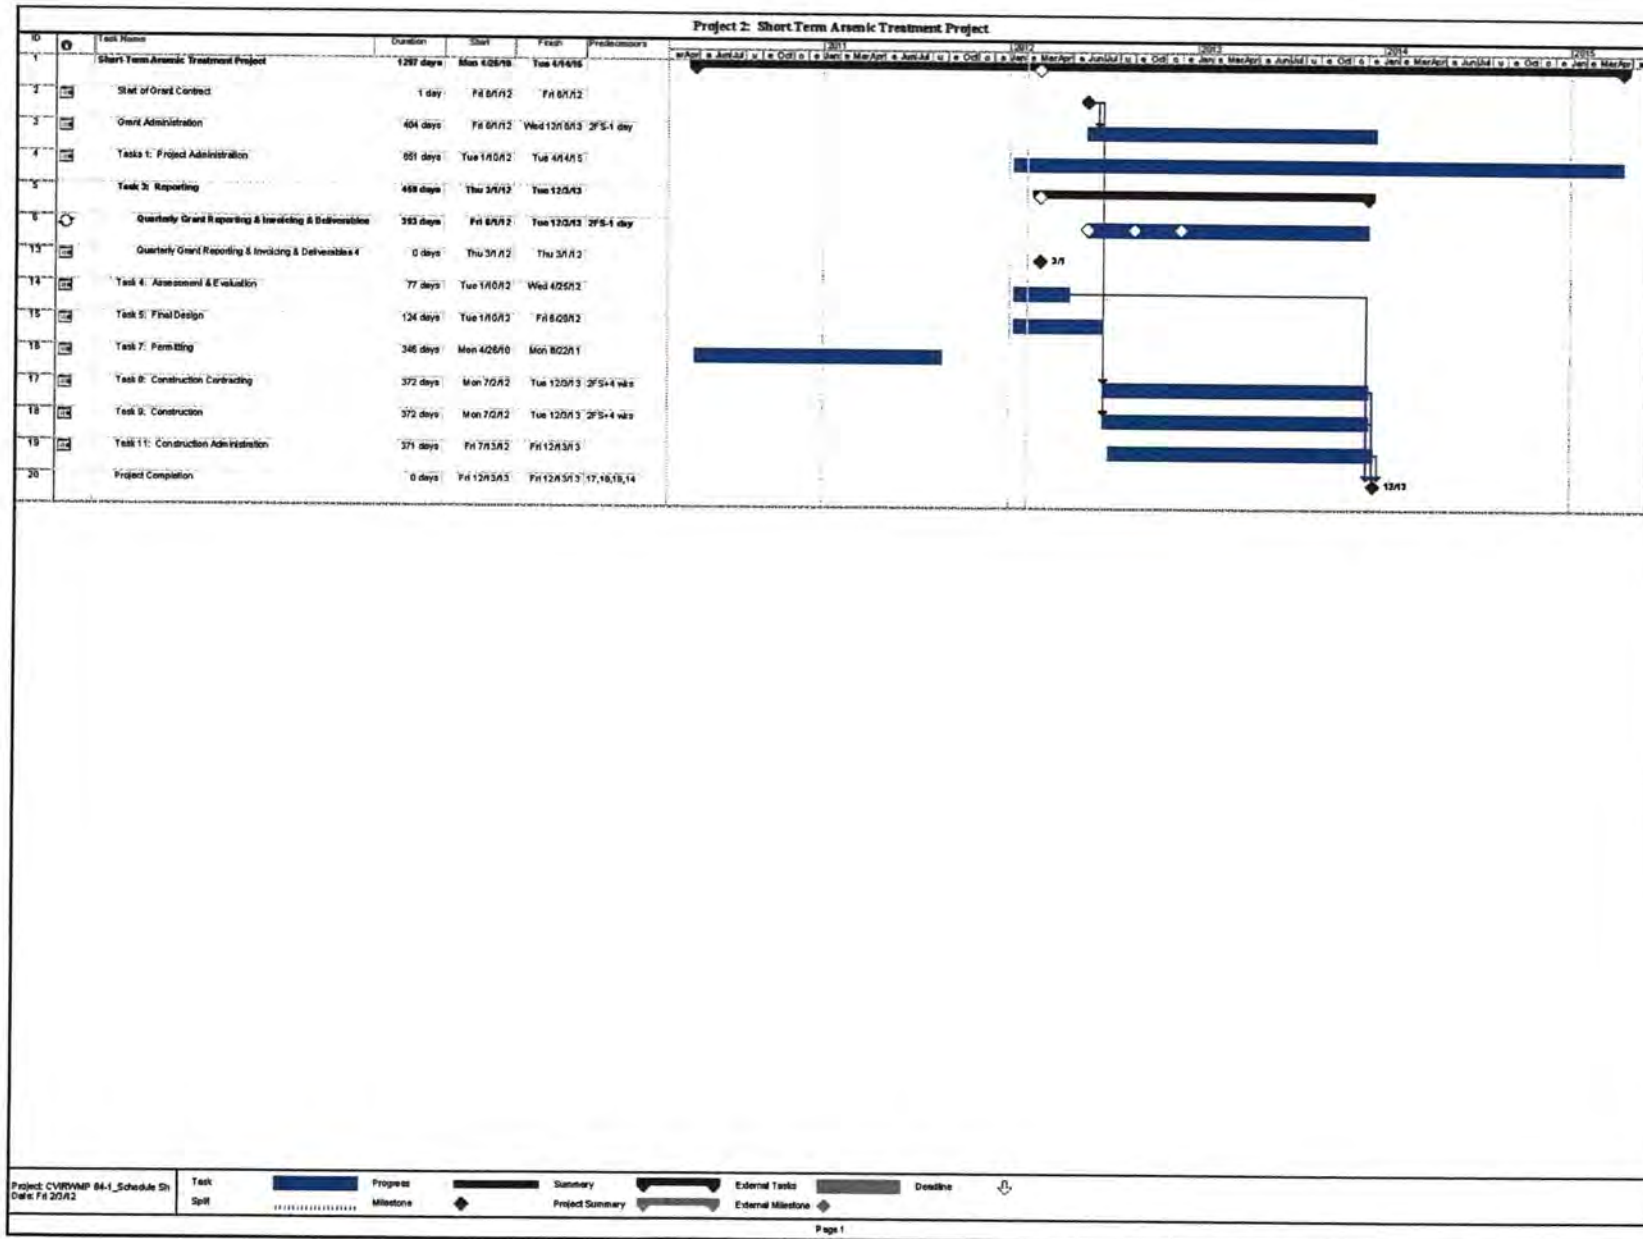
Project 2: Short Term Arsenic Treatment Project

| ID | | Task Name | Duration | Start | Finish | Predecessors |
|---|---|---|---|---|---|---|
| 1 | | Short Term Arsenic Treatment Project | 1297 days | Mon 4/26/10 | Tue 4/14/15 | |
| 2 | | Start of Grant Contract | 1 day | Fri 6/1/12 | Fri 6/1/12 | |
| 3 | | Grant Administration | 404 days | Fri 6/1/12 | Wed 12/18/13 | 2FS-1 day |
| 4 | | Tasks 1: Project Administration | 851 days | Tue 1/10/12 | Tue 4/14/15 | |
| 5 | | Task 3: Reporting | 459 days | Thu 3/1/12 | Tue 12/3/13 | |
| 6 | | Quarterly Grant Reporting & Invoicing & Deliverables | 393 days | Fri 6/1/12 | Tue 12/3/13 | 2FS-1 day |
| 13 | | Quarterly Grant Reporting & Invoicing & Deliverables 4 | 0 days | Thu 3/1/12 | Thu 3/1/12 | |
| 14 | | Task 4: Assessment & Evaluation | 77 days | Tue 1/10/12 | Wed 4/25/12 | |
| 15 | | Task 5: Final Design | 124 days | Tue 1/10/12 | Fri 6/29/12 | |
| 16 | | Task 7: Permitting | 346 days | Mon 4/26/10 | Mon 8/22/11 | |
| 17 | | Task 8: Construction Contracting | 372 days | Mon 7/2/12 | Tue 12/3/13 | 2FS+4 wks |
| 18 | | Task 9: Construction | 372 days | Mon 7/2/12 | Tue 12/3/13 | 2FS+4 wks |
| 19 | | Task 11: Construction Administration | 371 days | Fri 7/13/12 | Fri 12/13/13 | |
| 20 | | Project Completion | 0 days | Fri 12/13/13 | Fri 12/13/13 | 17,18,19,14 |

2011 2012 2013 2014 2015
Jan Mar Apr Jun Jul Oct
3/1
12/13

Project: CVIRWMP 04-1_Schedule Sh
Date: Fri 2/3/12

Task
Split
Progress
Milestone
Summary
Project Summary
External Tasks
External Milestone
Deadline

Page 1